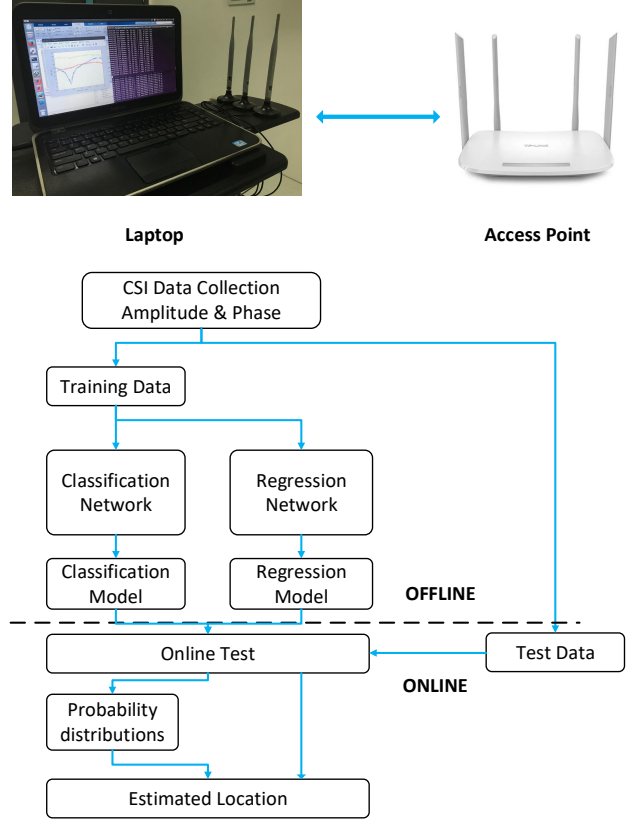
Laptop

Access Point

CSI Data Collection Amplitude & Phase

Training Data

Classification Network

Regression Network

Classification Model

Regression Model

OFFLINE

Online Test

Test Data

ONLINE

Probability distributions

Estimated Location